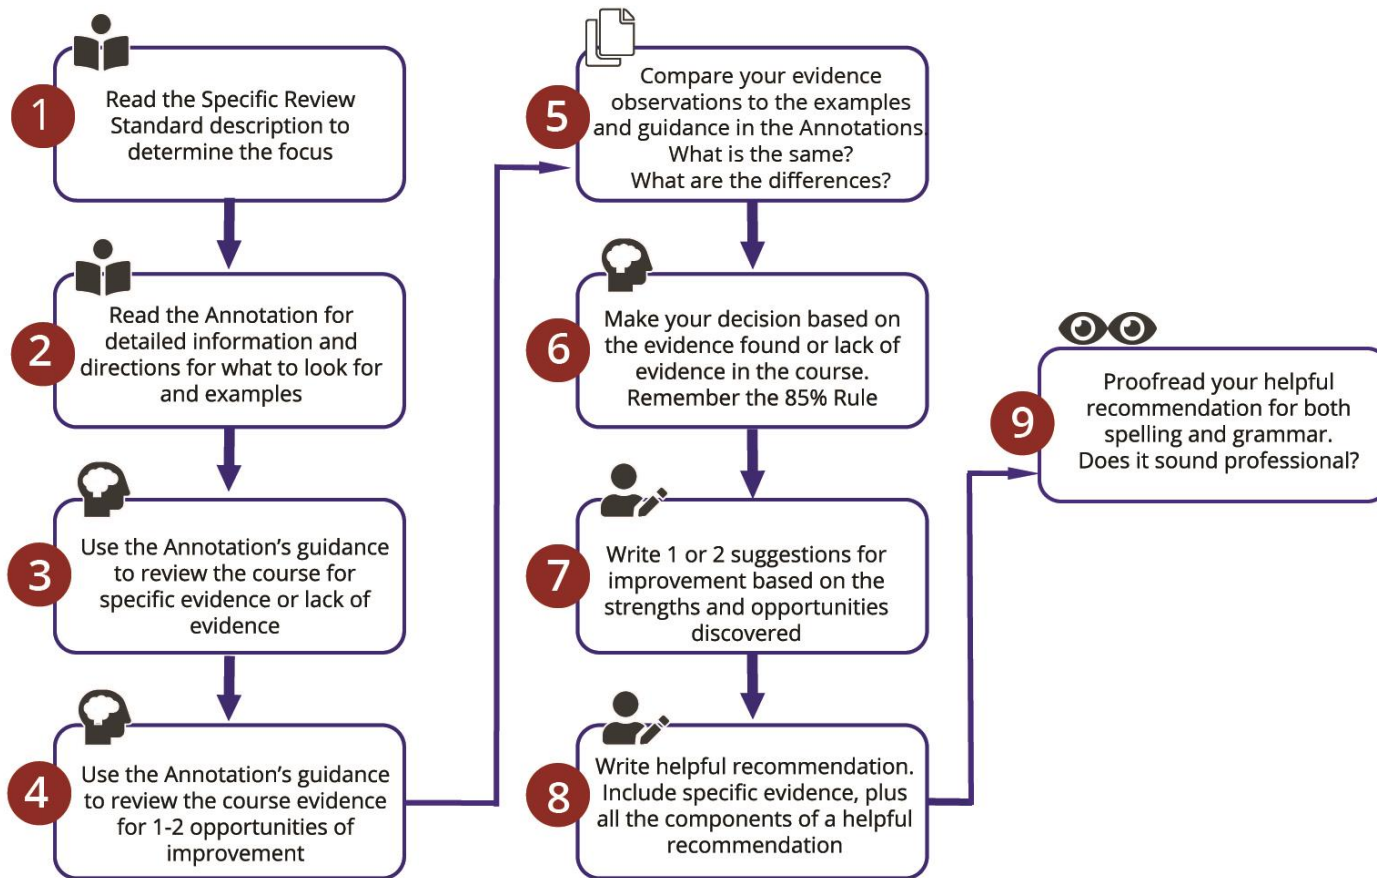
1
Read the Specific Review Standard description to determine the focus

2
Read the Annotation for detailed information and directions for what to look for and examples

3
Use the Annotation's guidance to review the course for specific evidence or lack of evidence

4
Use the Annotation's guidance to review the course evidence for 1-2 opportunities of improvement

5
Compare your evidence observations to the examples and guidance in the Annotations. What is the same? What are the differences?

6
Make your decision based on the evidence found or lack of evidence in the course. Remember the 85% Rule

7
Write 1 or 2 suggestions for improvement based on the strengths and opportunities discovered

8
Write helpful recommendation. Include specific evidence, plus all the components of a helpful recommendation

9
Proofread your helpful recommendation for both spelling and grammar. Does it sound professional?